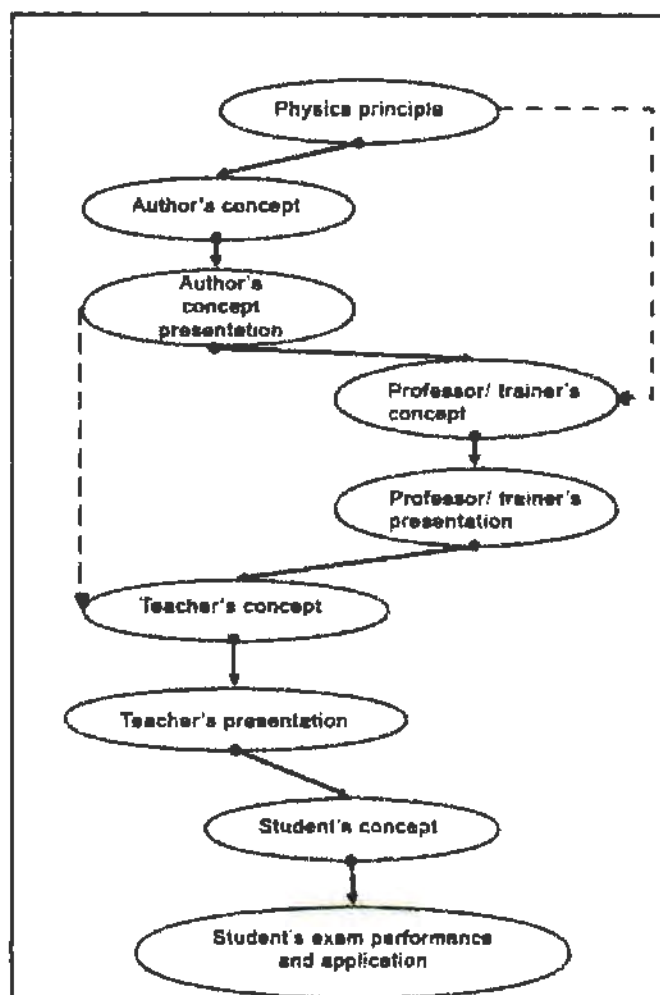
Physics principle

Author's concept

Author's concept presentation

Professor/ trainer's concept

Professor/ trainer's presentation

Teacher's concept

Teacher's presentation

Student's concept

Student's exam performance and application